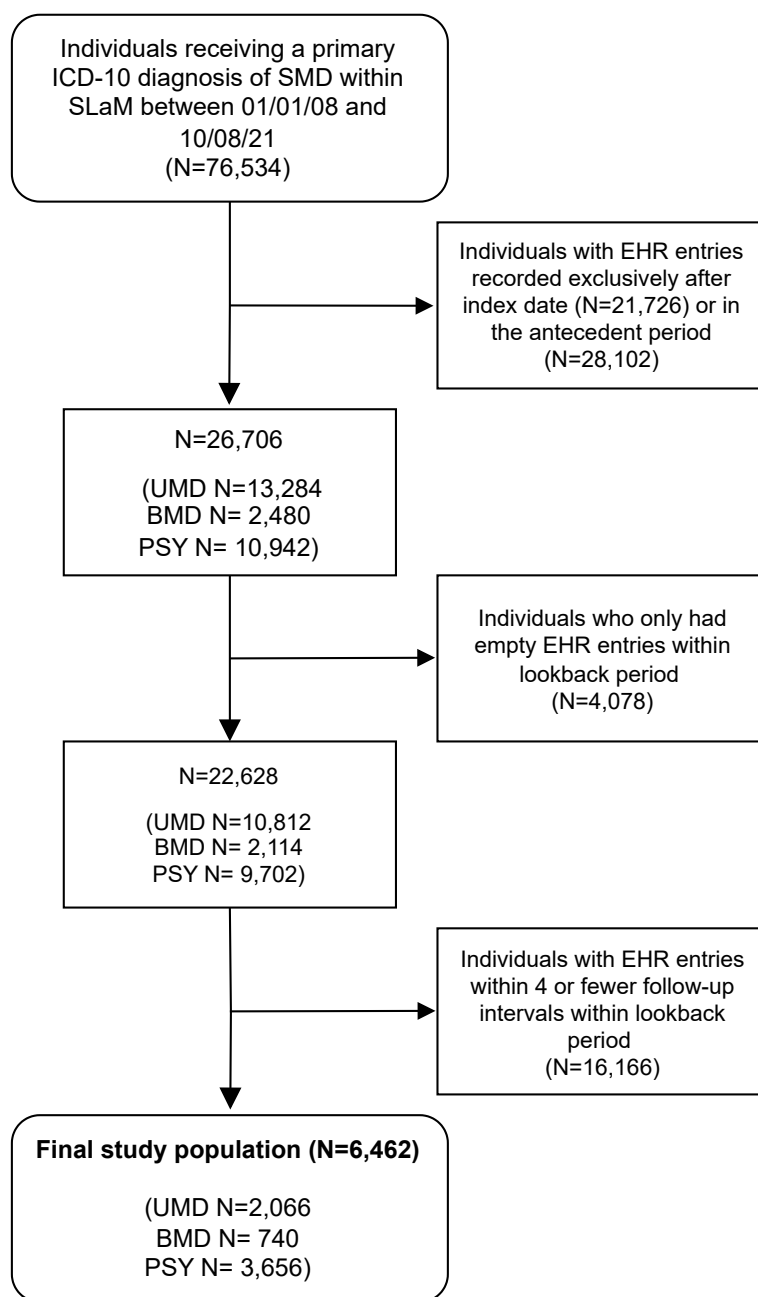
Individuals receiving a primary ICD-10 diagnosis of SMD within SLaM between 01/01/08 and 10/08/21
(N=76,534)

Individuals with EHR entries recorded exclusively after index date (N=21,726) or in the antecedent period
(N=28,102)

N=26,706

(UMD N=13,284
BMD N= 2,480
PSY N= 10,942)

Individuals who only had empty EHR entries within lookback period
(N=4,078)

N=22,628

(UMD N=10,812
BMD N= 2,114
PSY N= 9,702)

Individuals with EHR entries within 4 or fewer follow-up intervals within lookback period
(N=16,166)

**Final study population (N=6,462)**

(UMD N=2,066
BMD N= 740
PSY N= 3,656)